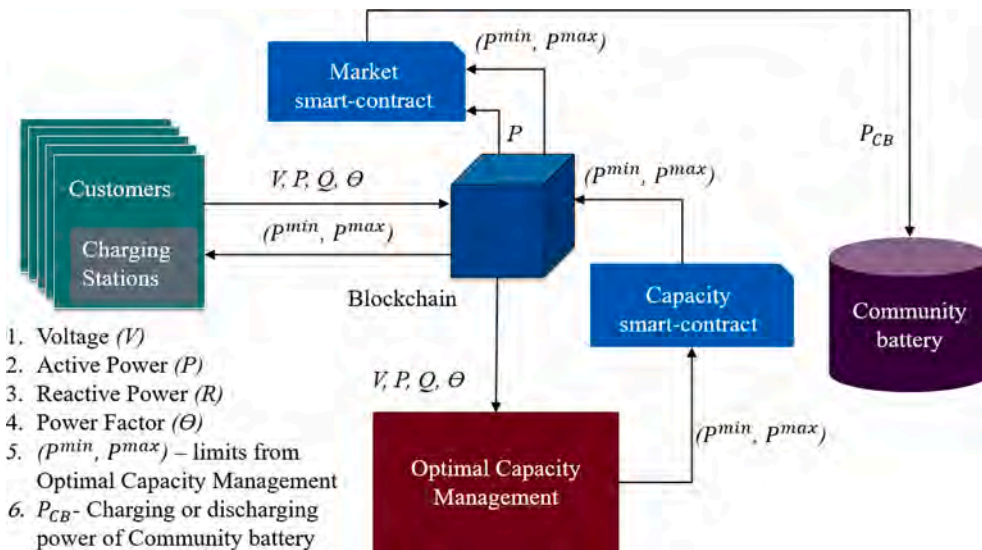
Market smart-contract

$(P^{min}, P^{max})$

$P$

$P_{CB}$

Customers

Charging Stations

$V, P, Q, \Theta$

$(P^{min}, P^{max})$

$(P^{min}, P^{max})$

Blockchain

Capacity smart-contract

Community battery

$V, P, Q, \Theta$

$(P^{min}, P^{max})$

Optimal Capacity Management

1. Voltage $(V)$
2. Active Power $(P)$
3. Reactive Power $(R)$
4. Power Factor $(\Theta)$
5. $(P^{min}, P^{max})$ – limits from Optimal Capacity Management
6. $P_{CB}$- Charging or discharging power of Community battery